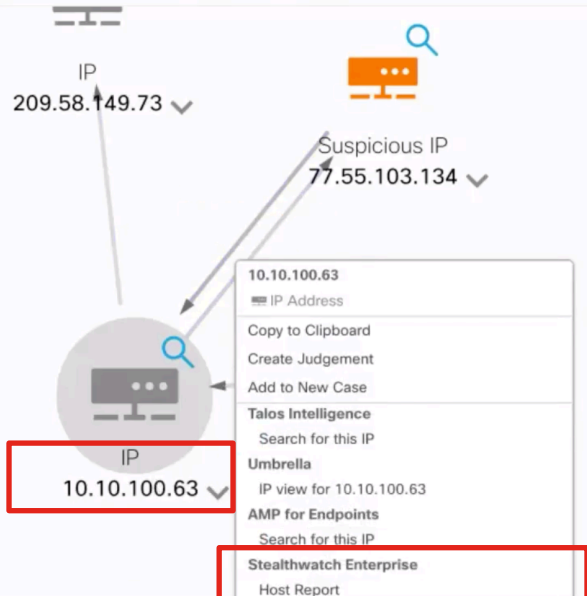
IP
209.58.149.73

Suspicious IP
77.55.103.134

10.10.100.63
IP Address
Copy to Clipboard
Create Judgement
Add to New Case
Talos Intelligence
Search for this IP
Umbrella
IP view for 10.10.100.63
AMP for Endpoints
Search for this IP
Stealthwatch Enterprise
Host Report

IP
10.10.100.63